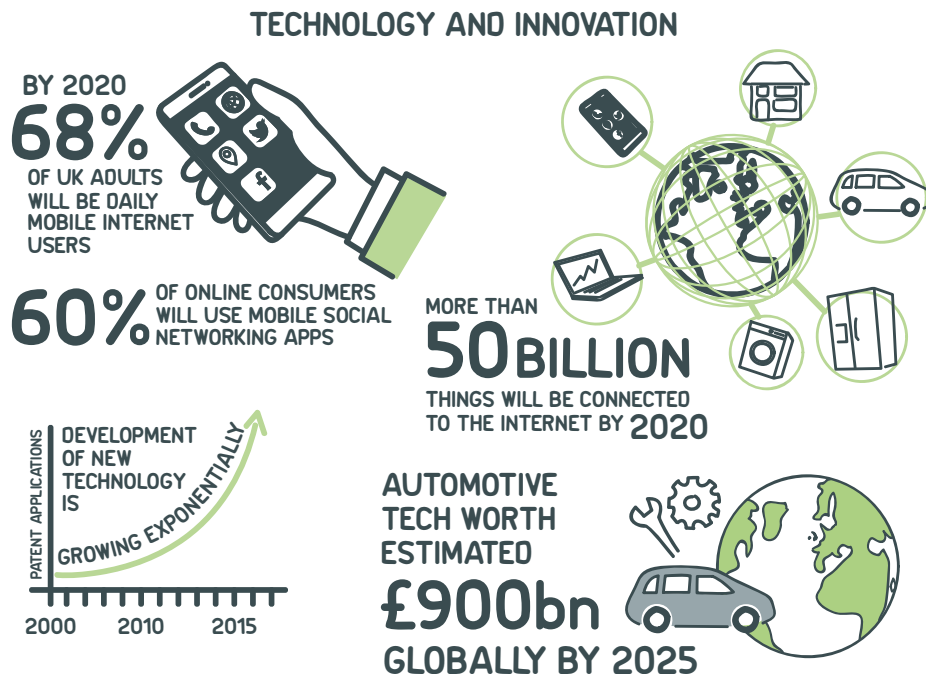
TECHNOLOGY AND INNOVATION

BY 2020
68%
OF UK ADULTS WILL BE DAILY MOBILE INTERNET USERS

60% OF ONLINE CONSUMERS WILL USE MOBILE SOCIAL NETWORKING APPS

MORE THAN
50 BILLION
THINGS WILL BE CONNECTED TO THE INTERNET BY 2020

PATENT APPLICATIONS
DEVELOPMENT OF NEW TECHNOLOGY IS
GROWING EXPONENTIALLY
2000 2010 2015

AUTOMOTIVE TECH WORTH ESTIMATED
£900bn
GLOBALLY BY 2025